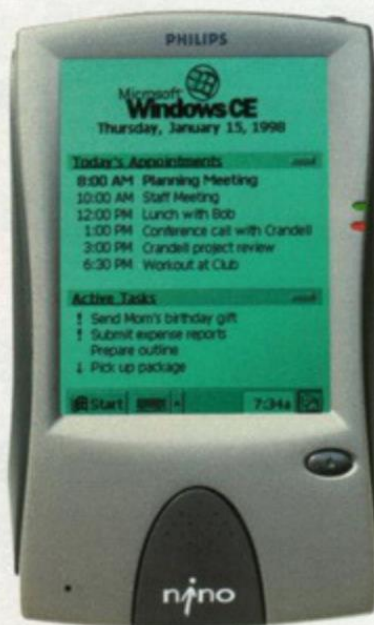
PHILIPS

Microsoft Windows CE
Thursday, January 15, 1998

Today's Appointments

8:00 AM Planning Meeting
10:00 AM Staff Meeting
12:00 PM Lunch with Bob
1:00 PM Conference call with Crandell
3:00 PM Crandell project review
6:30 PM Workout at Club

Active Tasks

! Send Mom's birthday gift
! Submit expense reports
Prepare outline
↓ Pick up package

Start 7:34a

nino